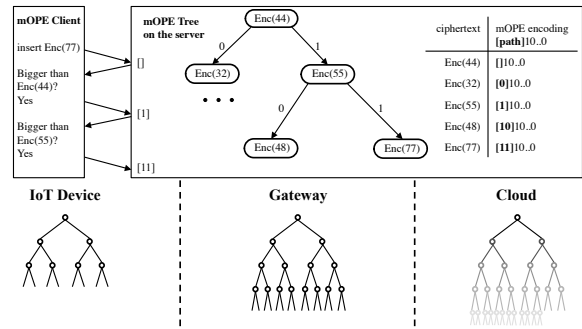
mOPE Client

insert Enc(77)

Bigger than Enc(44)? Yes

Bigger than Enc(55)? Yes

mOPE Tree on the server

[]

[1]

[11]

Enc(44)

0

1

Enc(32)

Enc(55)

• • •

0

1

Enc(48)

Enc(77)

| ciphertext | mOPE encoding **[path]**10..0 |
|---|---|
| Enc(44) | []10..0 |
| Enc(32) | **[0]**10..0 |
| Enc(55) | **[1]**10..0 |
| Enc(48) | **[10]**10..0 |
| Enc(77) | **[11]**10..0 |

**IoT Device**

**Gateway**

**Cloud**